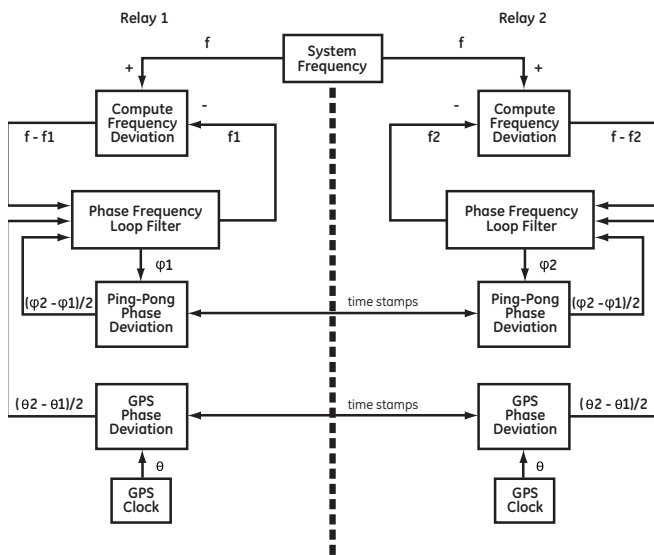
Relay 1

Relay 2

f

System Frequency

f

+

+

Compute Frequency Deviation

-

-

Compute Frequency Deviation

f - f1

f1

f2

f - f2

Phase Frequency Loop Filter

Phase Frequency Loop Filter

φ1

φ2

(φ2 - φ1)/2

Ping-Pong Phase Deviation

time stamps

Ping-Pong Phase Deviation

(φ2 - φ1)/2

(θ2 - θ1)/2

GPS Phase Deviation

time stamps

GPS Phase Deviation

(θ2 - θ1)/2

θ

θ

GPS Clock

GPS Clock